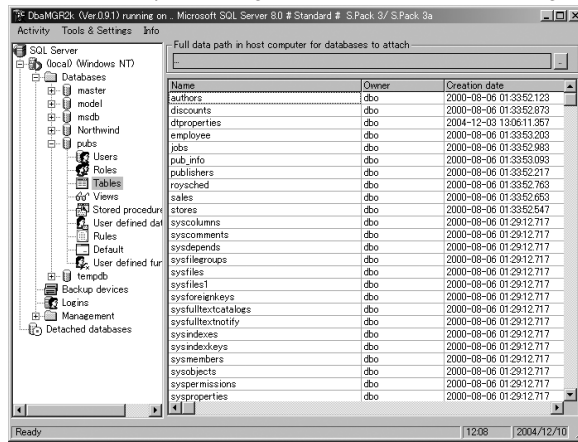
DbaMGR2k (Ver.0.9.1) running on .. Microsoft SQL Server 8.0 # Standard # S.Pack 3/ S.Pack 3a

Activity Tools & Settings Info

SQL Server
(local) (Windows NT)
Databases
master
model
msdb
Northwind
pubs
Users
Roles
Tables
Views
Stored procedure
User defined dat
Rules
Default
User defined fur
tempdb
Backup devices
Logins
Management
Detached databases

Full data path in host computer for databases to attach

| Name | Owner | Creation date |
|---|---|---|
| authors | dbo | 2000-08-06 01:33:52.123 |
| discounts | dbo | 2000-08-06 01:33:52.873 |
| dtproperties | dbo | 2004-12-03 13:06:11.357 |
| employee | dbo | 2000-08-06 01:33:53.203 |
| jobs | dbo | 2000-08-06 01:33:52.983 |
| pub_info | dbo | 2000-08-06 01:33:53.093 |
| publishers | dbo | 2000-08-06 01:33:52.217 |
| roysched | dbo | 2000-08-06 01:33:52.763 |
| sales | dbo | 2000-08-06 01:33:52.653 |
| stores | dbo | 2000-08-06 01:33:52.547 |
| syscolumns | dbo | 2000-08-06 01:29:12.717 |
| syscomments | dbo | 2000-08-06 01:29:12.717 |
| sysdepends | dbo | 2000-08-06 01:29:12.717 |
| sysfilegroups | dbo | 2000-08-06 01:29:12.717 |
| sysfiles | dbo | 2000-08-06 01:29:12.717 |
| sysfiles1 | dbo | 2000-08-06 01:29:12.717 |
| sysforeignkeys | dbo | 2000-08-06 01:29:12.717 |
| sysfulltextcatalogs | dbo | 2000-08-06 01:29:12.717 |
| sysfulltextnotify | dbo | 2000-08-06 01:29:12.717 |
| sysindexes | dbo | 2000-08-06 01:29:12.717 |
| sysindexkeys | dbo | 2000-08-06 01:29:12.717 |
| sysmembers | dbo | 2000-08-06 01:29:12.717 |
| sysobjects | dbo | 2000-08-06 01:29:12.717 |
| syspermissions | dbo | 2000-08-06 01:29:12.717 |
| sysproperties | dbo | 2000-08-06 01:29:12.717 |

Ready | 12:08 | 2004/12/10